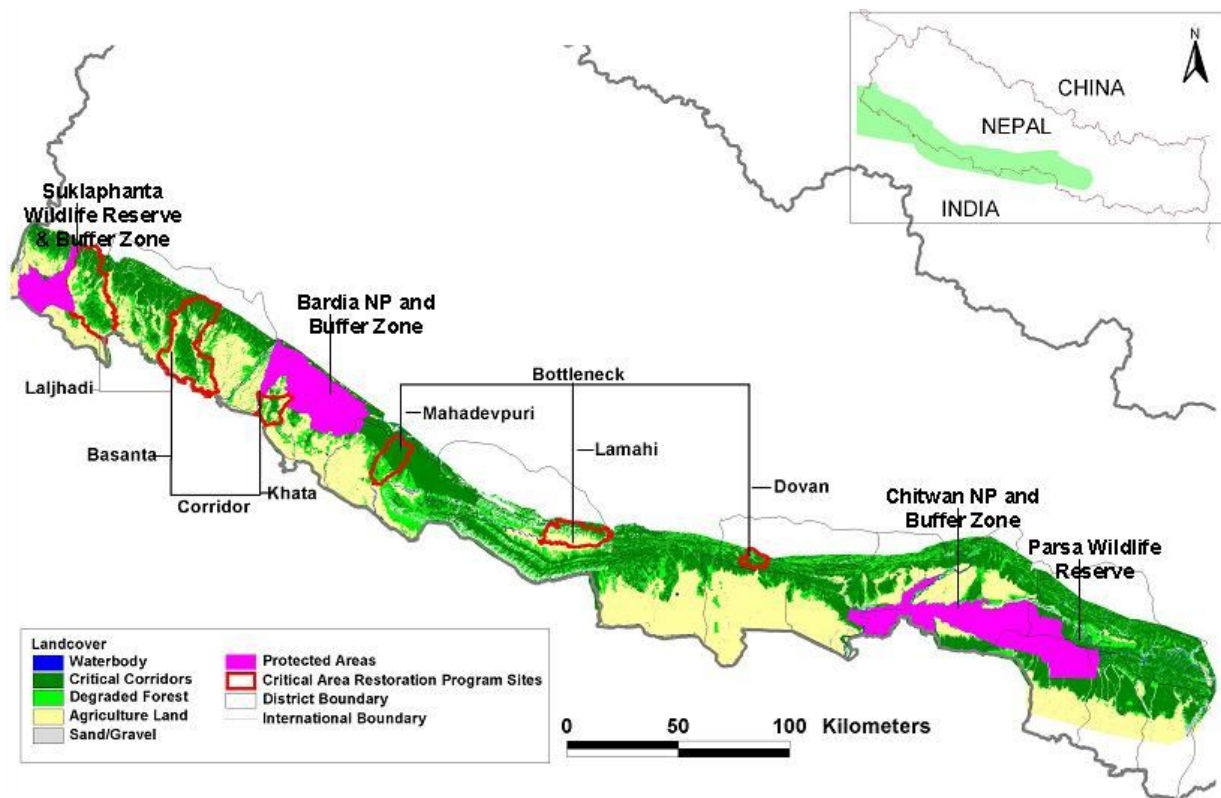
N

CHINA

NEPAL

INDIA

Suklaphanta Wildlife Reserve & Buffer Zone

Bardia NP and Buffer Zone

Laljhadi

Bottleneck

Mahadevpuri

Lamahi

Basanta

Khata

Corridor

Dovan

Chitwan NP and Buffer Zone

Parsa Wildlife Reserve

Landcover
Waterbody
Critical Corridors
Degraded Forest
Agriculture Land
Sand/Gravel
Protected Areas
Critical Area Restoration Program Sites
District Boundary
International Boundary

0 50 100 Kilometers